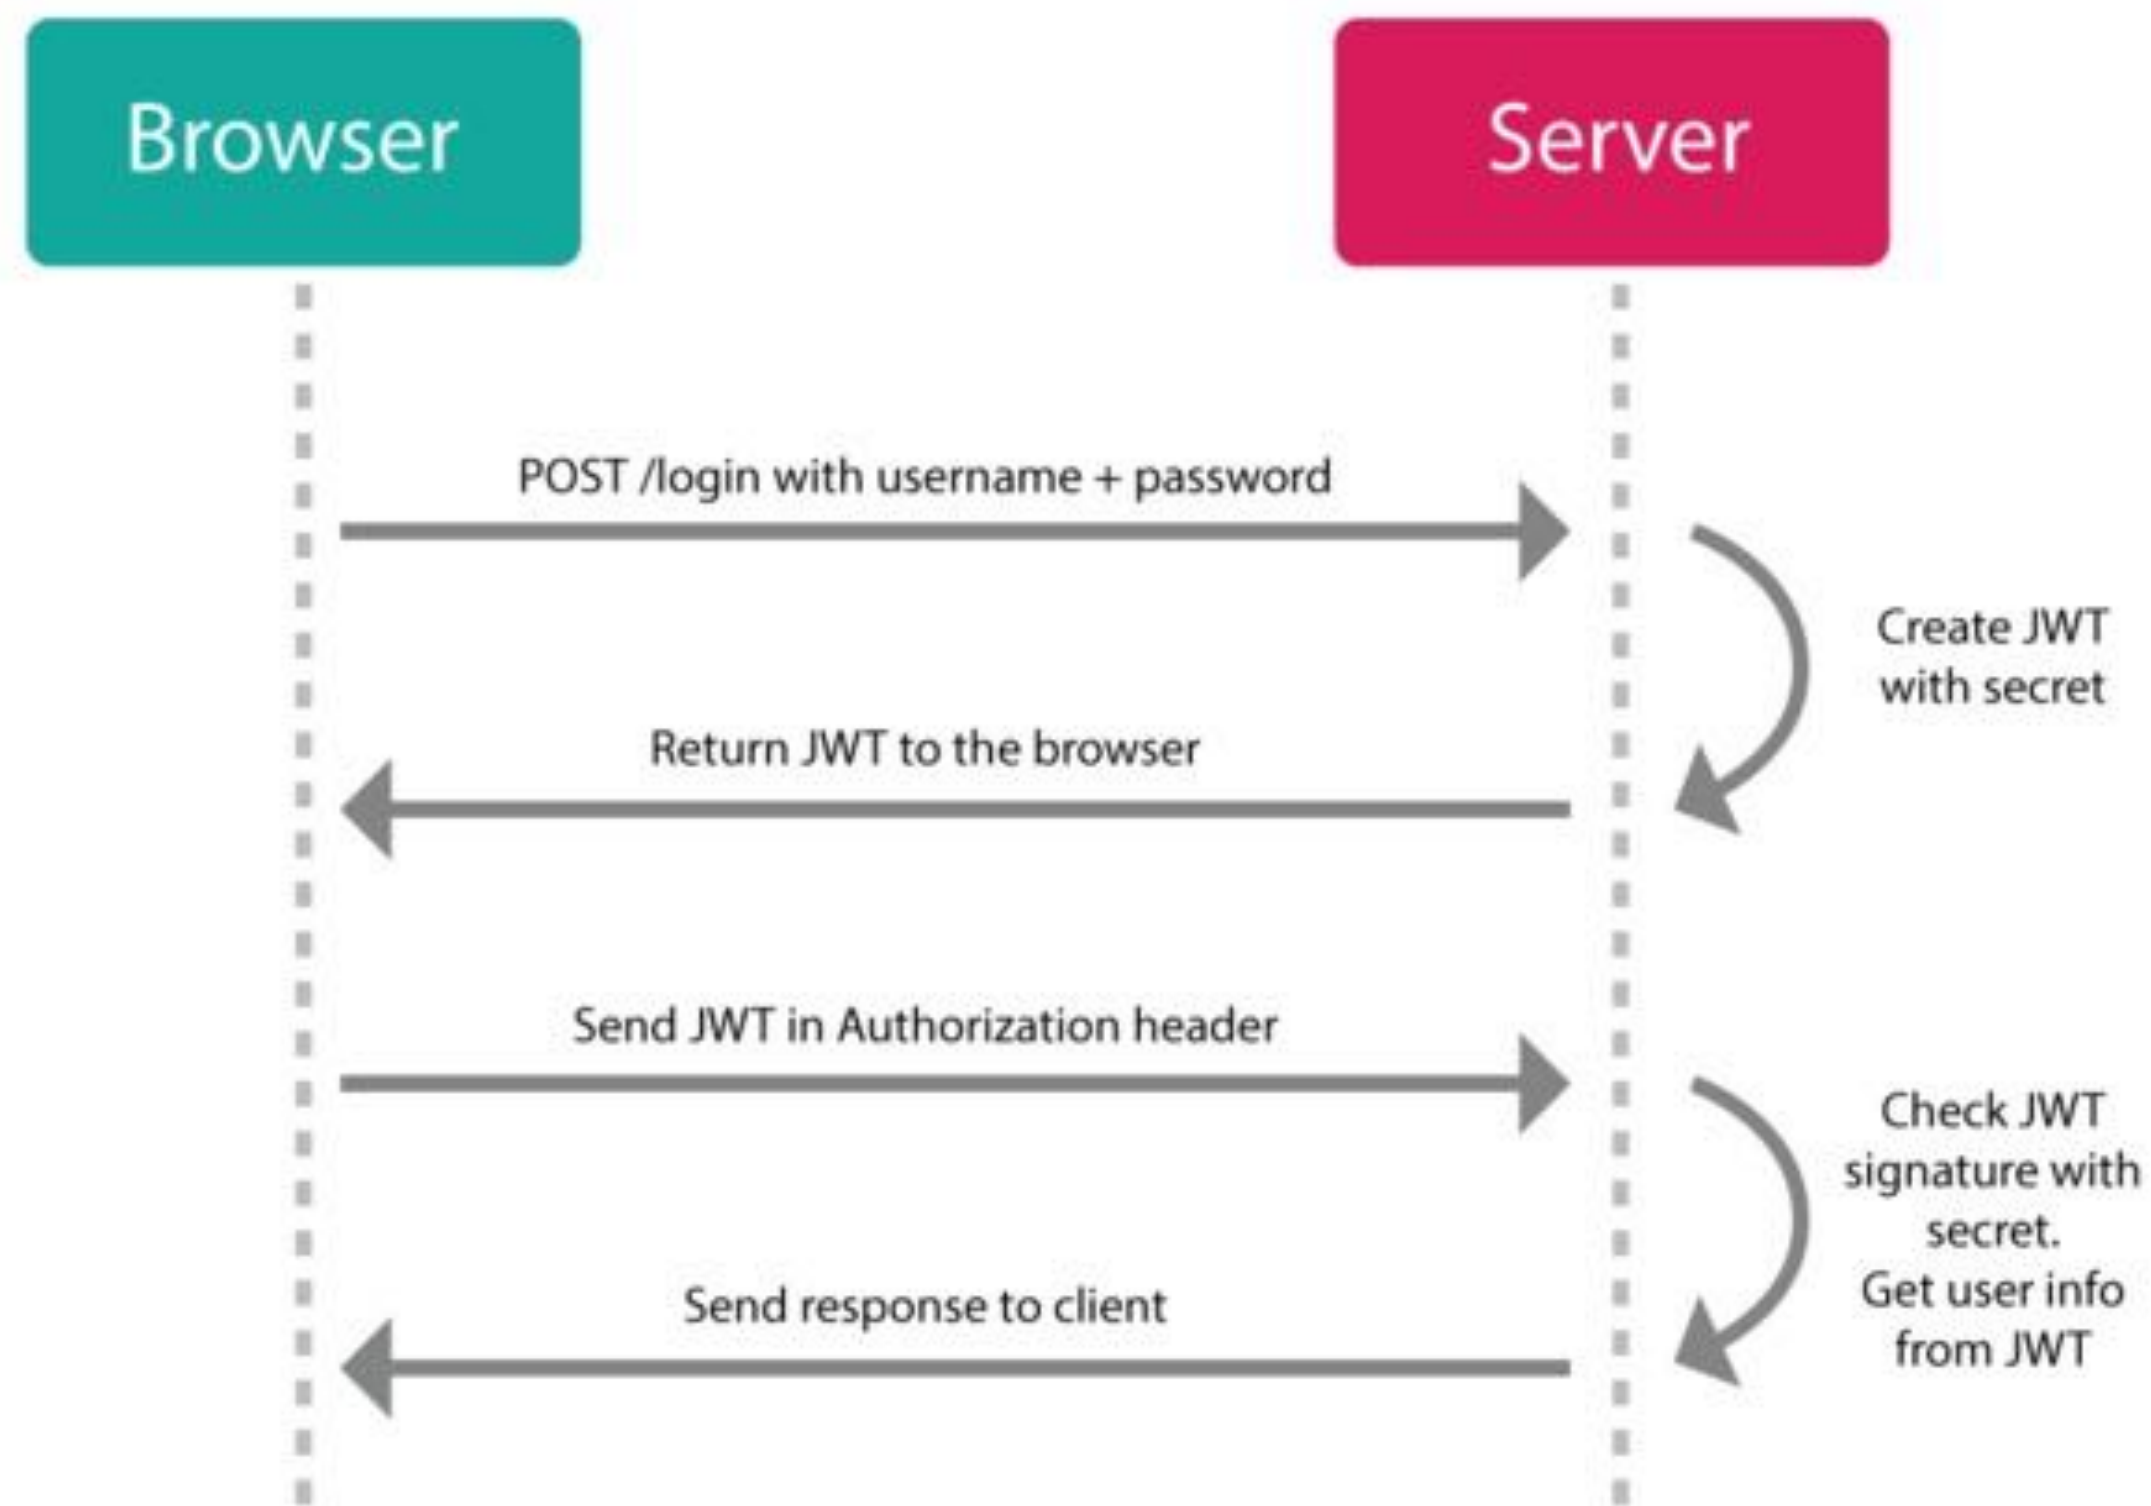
Browser

Server

POST /login with username + password

Create JWT with secret

Return JWT to the browser

Send JWT in Authorization header

Check JWT signature with secret. Get user info from JWT

Send response to client